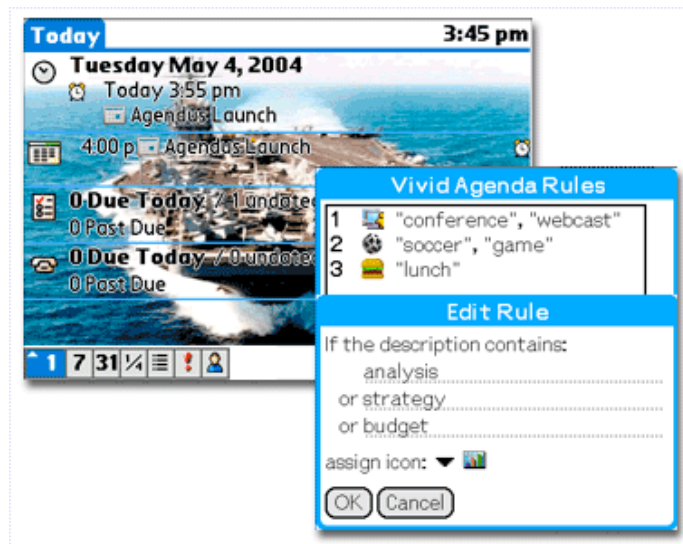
Today 3:45 pm

Tuesday May 4, 2004
Today 3:55 pm
Agendus Launch

4:00 p Agendus Launch

0 Due Today / 1 undate
0 Past Due

0 Due Today / 0 undate
0 Past Due

1 7 31 ½

Vivid Agenda Rules
1 "conference", "webcast"
2 "soccer", "game"
3 "lunch"

Edit Rule
If the description contains:
analysis
or strategy
or budget
assign icon:
OK Cancel